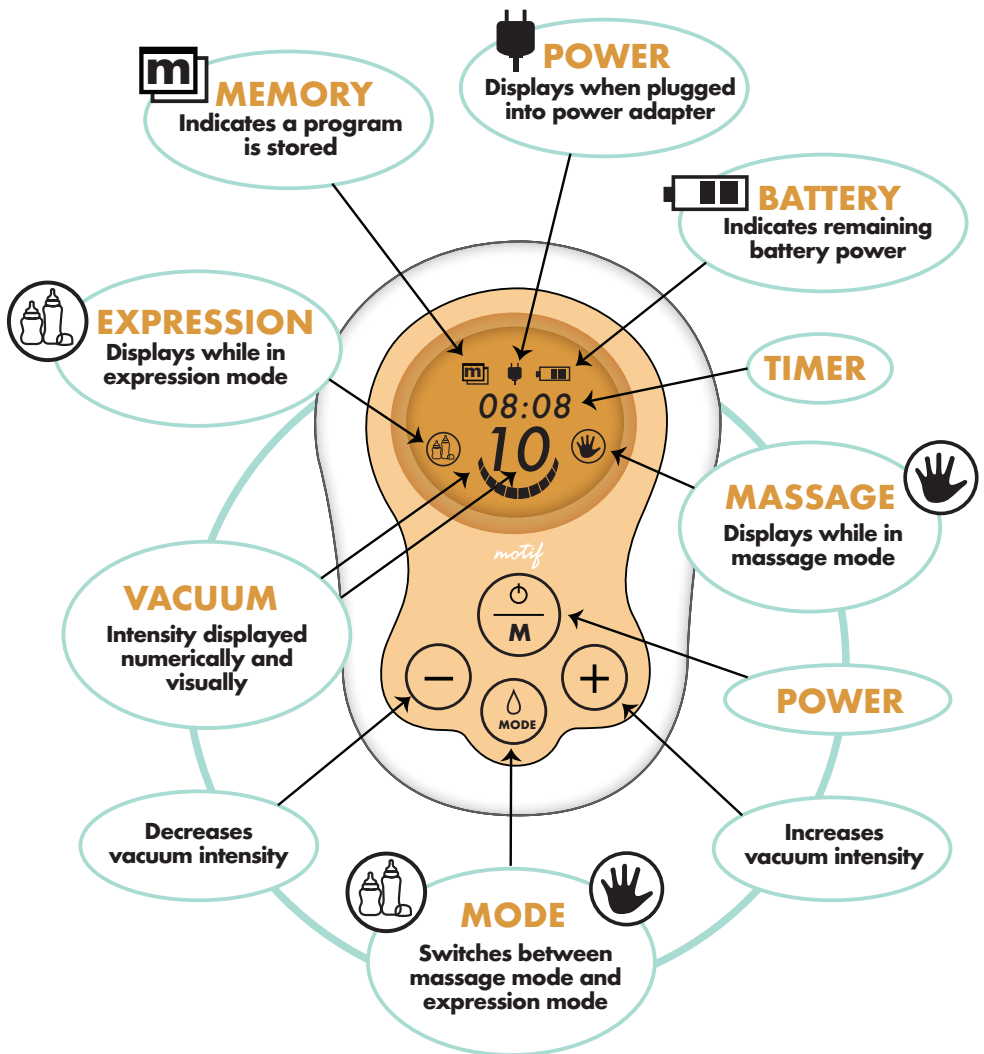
m MEMORY
Indicates a program is stored

POWER
Displays when plugged into power adapter

BATTERY
Indicates remaining battery power

EXPRESSION
Displays while in expression mode

TIMER

m

08:08

10

MASSAGE
Displays while in massage mode

motif

VACUUM
Intensity displayed numerically and visually

M

POWER

MODE

Decreases vacuum intensity

Increases vacuum intensity

MODE
Switches between massage mode and expression mode